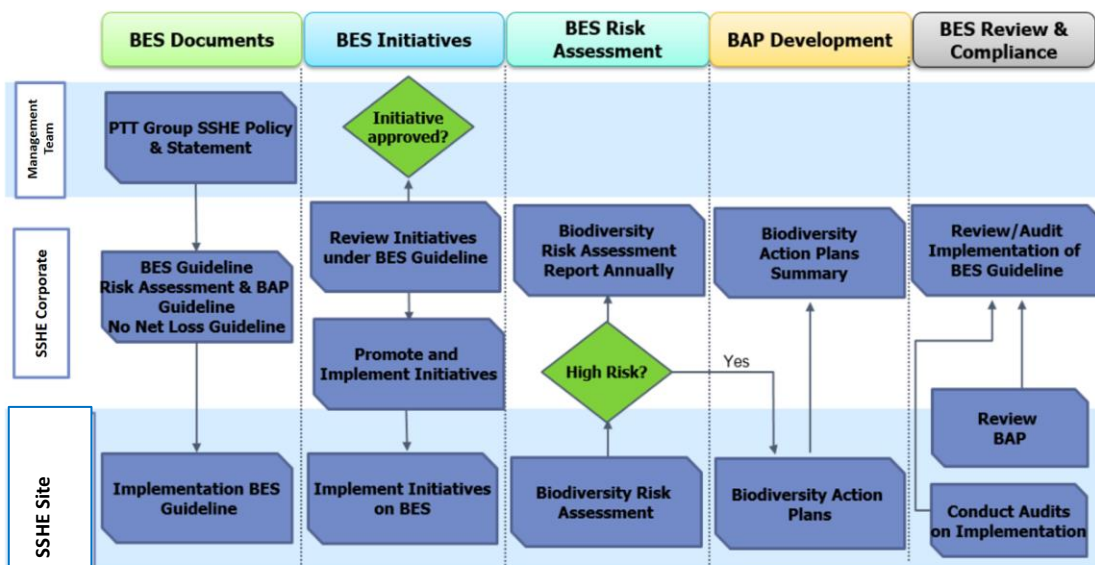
BES Documents

BES Initiatives

BES Risk Assessment

BAP Development

BES Review & Compliance

Management Team

PTT Group SSHE Policy & Statement

Initiative approved?

SSHE Corporate

BES Guideline Risk Assessment & BAP Guideline No Net Loss Guideline

Review Initiatives under BES Guideline

Promote and Implement Initiatives

Biodiversity Risk Assessment Report Annually

High Risk?

Yes

Biodiversity Action Plans Summary

Review/Audit Implementation of BES Guideline

SSHE Site

Implementation BES Guideline

Implement Initiatives on BES

Biodiversity Risk Assessment

Biodiversity Action Plans

Review BAP

Conduct Audits on Implementation